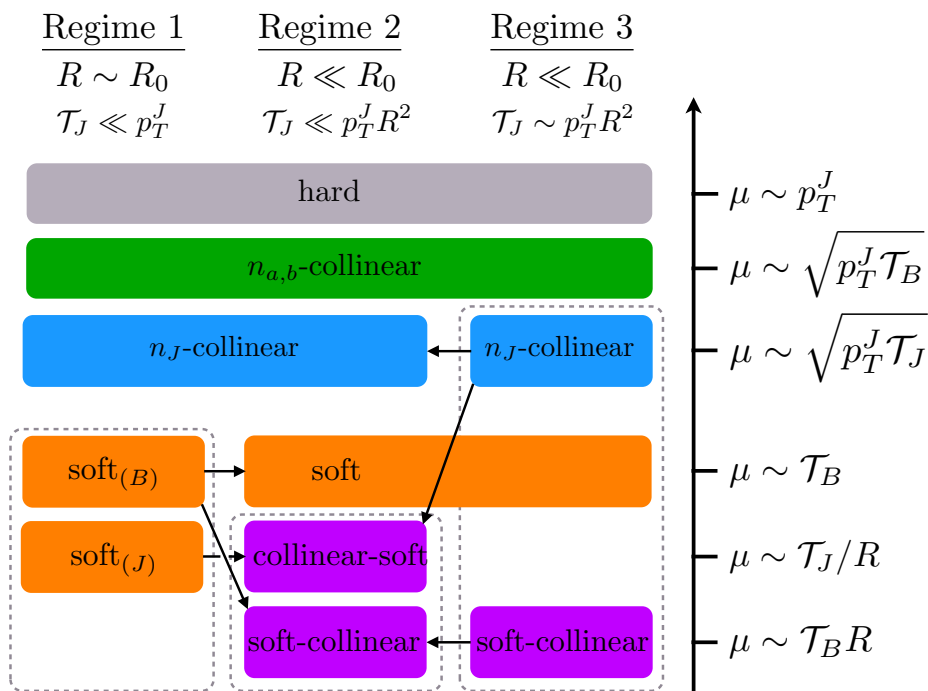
Regime 1
$R \sim R_0$
$\mathcal{T}_J \ll p_T^J$

Regime 2
$R \ll R_0$
$\mathcal{T}_J \ll p_T^J R^2$

Regime 3
$R \ll R_0$
$\mathcal{T}_J \sim p_T^J R^2$

hard

$n_{a,b}$-collinear

$n_J$-collinear

$n_J$-collinear

soft$_{(B)}$

soft

soft$_{(J)}$

collinear-soft

soft-collinear

soft-collinear

$\mu \sim p_T^J$

$\mu \sim \sqrt{p_T^J \mathcal{T}_B}$

$\mu \sim \sqrt{p_T^J \mathcal{T}_J}$

$\mu \sim \mathcal{T}_B$

$\mu \sim \mathcal{T}_J/R$

$\mu \sim \mathcal{T}_B R$